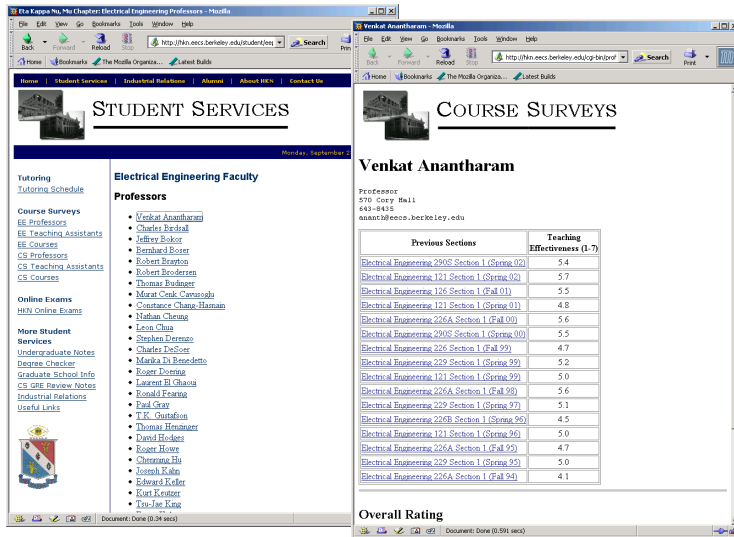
Eta Kappa Nu, Mu Chapter: Electrical Engineering Professors - Mozilla

File Edit View Go Bookmarks Tools Window Help

Back Forward Reload Stop http://hkn.eecs.berkeley.edu/student/ee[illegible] Search Prin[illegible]

Home Bookmarks The Mozilla Organiza... Latest Builds

Home | Student Services | Industrial Relations | Alumni | About HKN | Contact Us

STUDENT SERVICES

Monday, September 2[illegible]

Tutoring
Tutoring Schedule

Course Surveys
EE Professors
EE Teaching Assistants
EE Courses
CS Professors
CS Teaching Assistants
CS Courses

Online Exams
HKN Online Exams

More Student Services
Undergraduate Notes
Degree Checker
Graduate School Info
CS GRE Review Notes
Industrial Relations
Useful Links

Electrical Engineering Faculty

Professors

- Venkat Anantharam
- Charles Birdsall
- Jeffrey Bokor
- Bernhard Boser
- Robert Brayton
- Robert Brodersen
- Thomas Budinger
- Murat Cenk Cavusoglu
- Constance Chang-Hasnain
- Nathan Cheung
- Leon Chua
- Stephen Derenzo
- Charles DeSoer
- Marika Di Benedetto
- Roger Doering
- Laurent El Ghaoui
- Ronald Fearing
- Paul Gray
- T.K. Gustafson
- Thomas Henzinger
- David Hodges
- Roger Howe
- Chenming Hu
- Joseph Kahn
- Edward Keller
- Kurt Keutzer
- Tsu-Jae King

Document: Done (0.34 secs)

Venkat Anantharam - Mozilla

File Edit View Go Bookmarks Tools Window Help

Back Forward Reload Stop http://hkn.eecs.berkeley.edu/cgi-bin/prof Search Print

Home Bookmarks The Mozilla Organiza... Latest Builds

COURSE SURVEYS

Venkat Anantharam

Professor
570 Cory Hall
643-8435
ananth@eecs.berkeley.edu

| Previous Sections | Teaching Effectiveness (1-7) |
|---|---|
| Electrical Engineering 290S Section 1 (Spring 02) | 5.4 |
| Electrical Engineering 121 Section 1 (Spring 02) | 5.7 |
| Electrical Engineering 126 Section 1 (Fall 01) | 5.5 |
| Electrical Engineering 121 Section 1 (Spring 01) | 4.8 |
| Electrical Engineering 226A Section 1 (Fall 00) | 5.6 |
| Electrical Engineering 290S Section 1 (Spring 00) | 5.5 |
| Electrical Engineering 226 Section 1 (Fall 99) | 4.7 |
| Electrical Engineering 229 Section 1 (Spring 99) | 5.2 |
| Electrical Engineering 121 Section 1 (Spring 99) | 5.0 |
| Electrical Engineering 226A Section 1 (Fall 98) | 5.6 |
| Electrical Engineering 229 Section 1 (Spring 97) | 5.1 |
| Electrical Engineering 226B Section 1 (Spring 96) | 4.5 |
| Electrical Engineering 121 Section 1 (Spring 96) | 5.0 |
| Electrical Engineering 226A Section 1 (Fall 95) | 4.7 |
| Electrical Engineering 229 Section 1 (Spring 95) | 5.0 |
| Electrical Engineering 226A Section 1 (Fall 94) | 4.1 |

Overall Rating

Document: Done (0.591 secs)